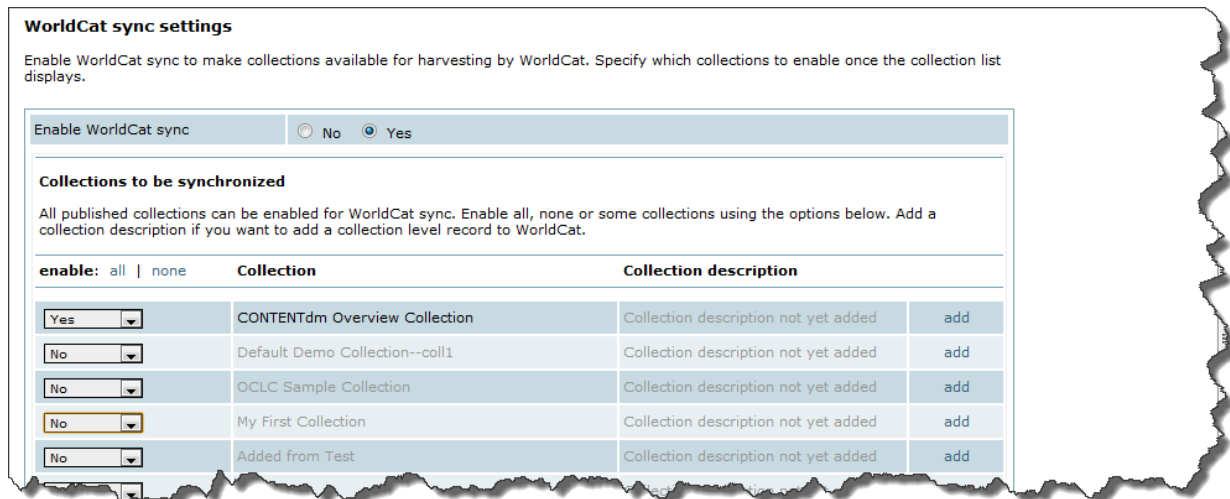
**WorldCat sync settings**

Enable WorldCat sync to make collections available for harvesting by WorldCat. Specify which collections to enable once the collection list displays.

Enable WorldCat sync ○ No ◉ Yes

**Collections to be synchronized**

All published collections can be enabled for WorldCat sync. Enable all, none or some collections using the options below. Add a collection description if you want to add a collection level record to WorldCat.

| enable: all \| none | Collection | Collection description | |
|---|---|---|---|
| Yes | CONTENTdm Overview Collection | Collection description not yet added | add |
| No | Default Demo Collection--coll1 | Collection description not yet added | add |
| No | OCLC Sample Collection | Collection description not yet added | add |
| No | My First Collection | Collection description not yet added | add |
| No | Added from Test | Collection description not yet added | add |